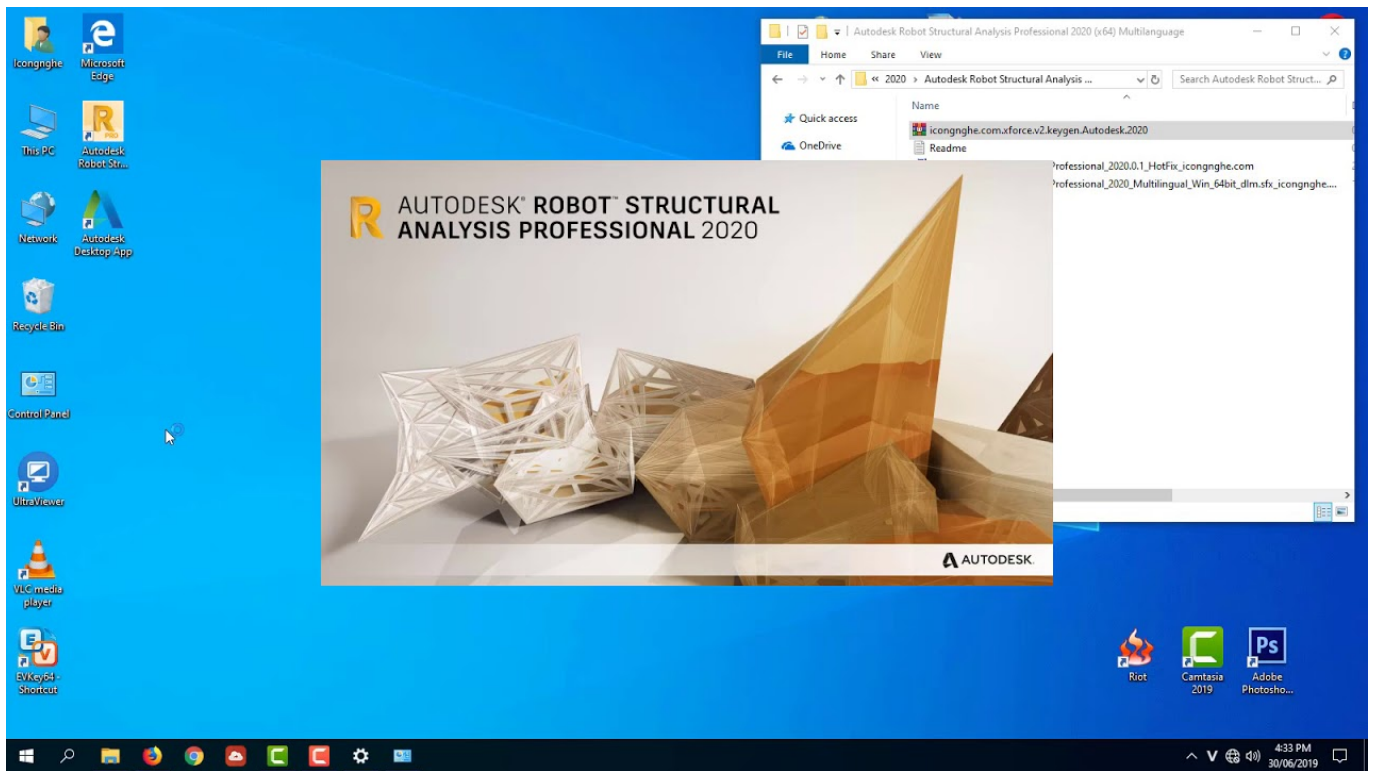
Icongnghe
Microsoft Edge
This PC
Autodesk Robot Str...
Network
Autodesk Desktop App
Recycle Bin
Control Panel
UltraViewer
VLC media player
EVKey64 - Shortcut

Autodesk Robot Structural Analysis Professional 2020 (x64) Multilanguage
File Home Share View
« 2020 › Autodesk Robot Structural Analysis ...
Search Autodesk Robot Struct...
Quick access
OneDrive
Name
icongnghe.com.xforce.v2.keygen.Autodesk.2020
Readme
Professional_2020.0.1_HotFix_icongnghe.com
Professional_2020_Multilingual_Win_64bit_dlm.sfx_icongnghe....

AUTODESK® ROBOT™ STRUCTURAL ANALYSIS PROFESSIONAL 2020
AUTODESK.

Riot
Camtasia 2019
Adobe Photosho...

4:33 PM
30/06/2019